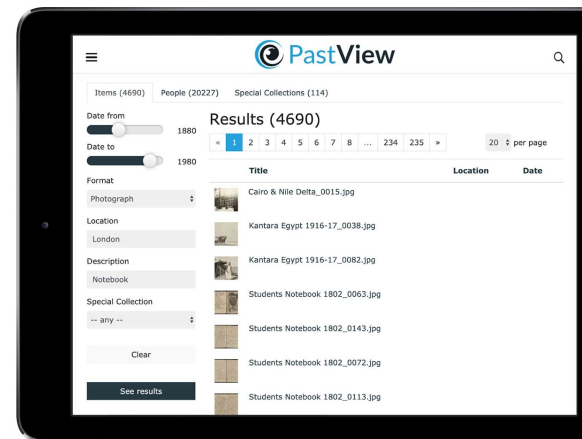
PastView

Items (4690) People (20227) Special Collections (114)

Date from
1880
Date to
1980

Format
Photograph

Location
London

Description
Notebook

Special Collection
-- any --

Clear

See results

Results (4690)

« 1 2 3 4 5 6 7 8 ... 234 235 »

20 per page

| Title | Location | Date |
|---|---|---|
| Cairo & Nile Delta_0015.jpg | | |
| Kantara Egypt 1916-17_0038.jpg | | |
| Kantara Egypt 1916-17_0082.jpg | | |
| Students Notebook 1802_0063.jpg | | |
| Students Notebook 1802_0143.jpg | | |
| Students Notebook 1802_0072.jpg | | |
| Students Notebook 1802_0113.jpg | | |